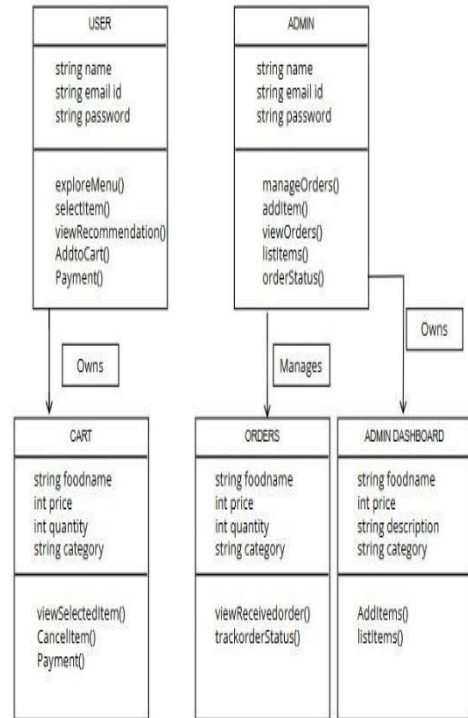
USER

string name
string email id
string password

exploreMenu()
selectItem()
viewRecommendation()
AddtoCart()
Payment()

ADMIN

string name
string email id
string password

manageOrders()
addItem()
viewOrders()
listItems()
orderStatus()

Owns

Manages

Owns

CART

string foodname
int price
int quantity
string category

viewSelectedItem()
CancelItem()
Payment()

ORDERS

string foodname
int price
int quantity
string category

viewReceivedorder()
trackorderStatus()

ADMIN DASHBOARD

string foodname
int price
string description
string category

AddItems()
listItems()